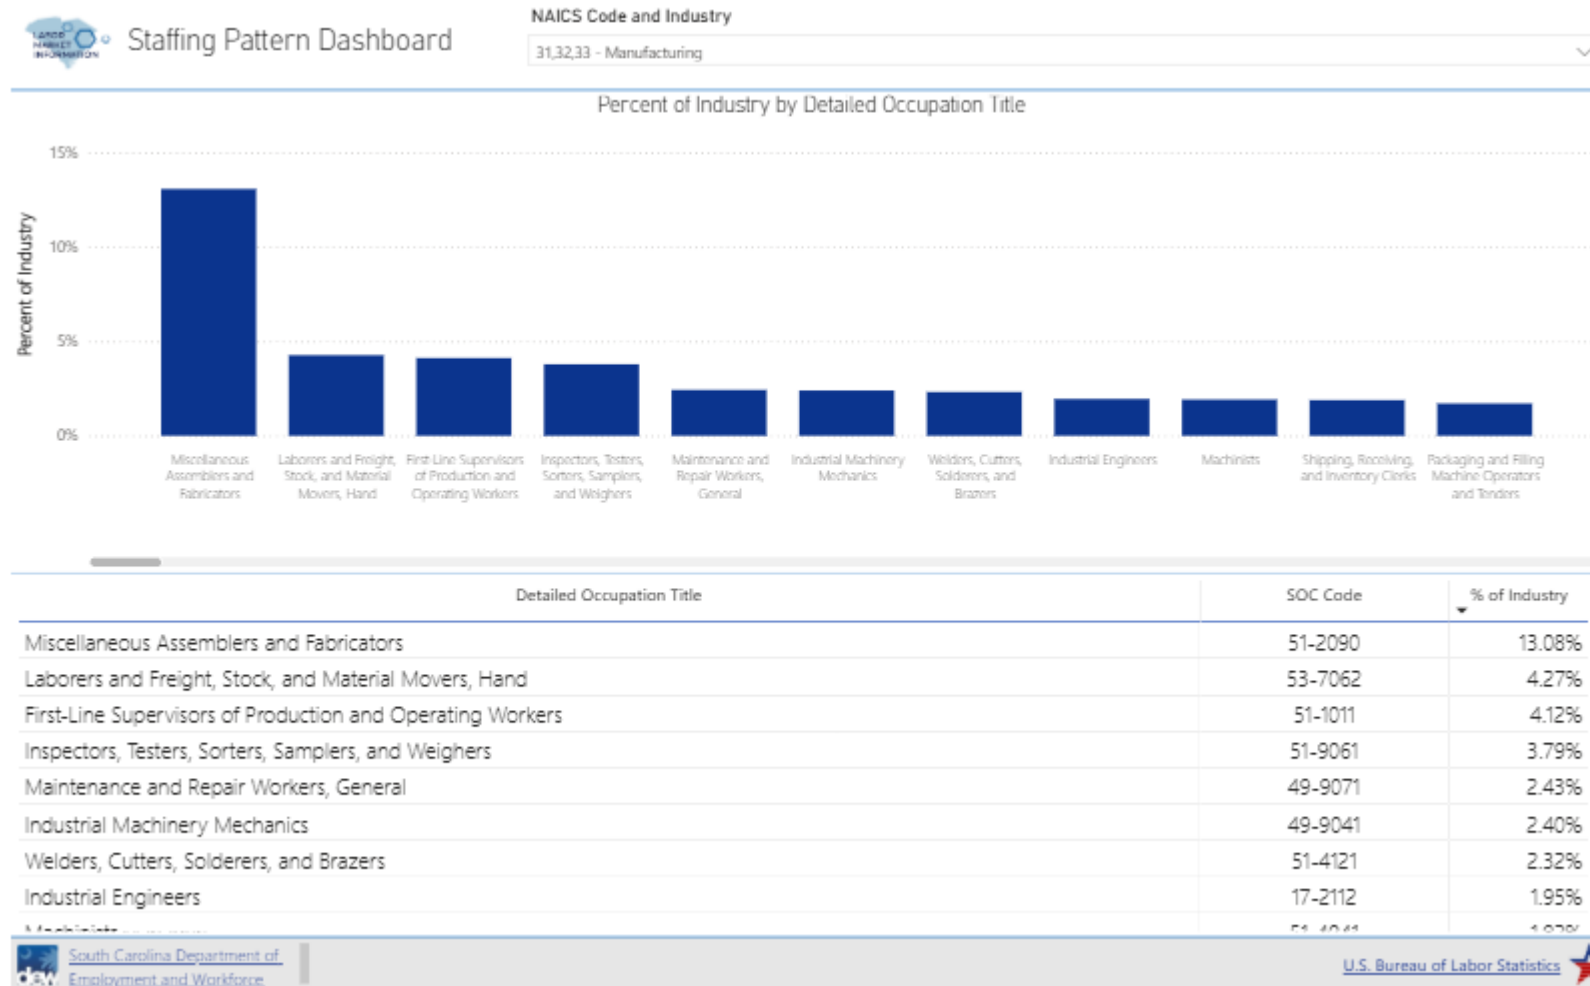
LABOR MARKET INFORMATION

Staffing Pattern Dashboard

NAICS Code and Industry

31,32,33 - Manufacturing

Percent of Industry by Detailed Occupation Title

15%

10%

5%

0%

Percent of Industry

Miscellaneous Assemblers and Fabricators

Laborers and Freight, Stock, and Material Movers, Hand

First-Line Supervisors of Production and Operating Workers

Inspectors, Testers, Sorters, Samplers, and Weighers

Maintenance and Repair Workers, General

Industrial Machinery Mechanics

Welders, Cutters, Solderers, and Brazers

Industrial Engineers

Machinists

Shipping, Receiving, and Inventory Clerks

Packaging and Filling Machine Operators and Tenders

| Detailed Occupation Title | SOC Code | % of Industry |
|---|---|---|
| Miscellaneous Assemblers and Fabricators | 51-2090 | 13.08% |
| Laborers and Freight, Stock, and Material Movers, Hand | 53-7062 | 4.27% |
| First-Line Supervisors of Production and Operating Workers | 51-1011 | 4.12% |
| Inspectors, Testers, Sorters, Samplers, and Weighers | 51-9061 | 3.79% |
| Maintenance and Repair Workers, General | 49-9071 | 2.43% |
| Industrial Machinery Mechanics | 49-9041 | 2.40% |
| Welders, Cutters, Solderers, and Brazers | 51-4121 | 2.32% |
| Industrial Engineers | 17-2112 | 1.95% |
| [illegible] | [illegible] | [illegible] |

dew South Carolina Department of Employment and Workforce

U.S. Bureau of Labor Statistics